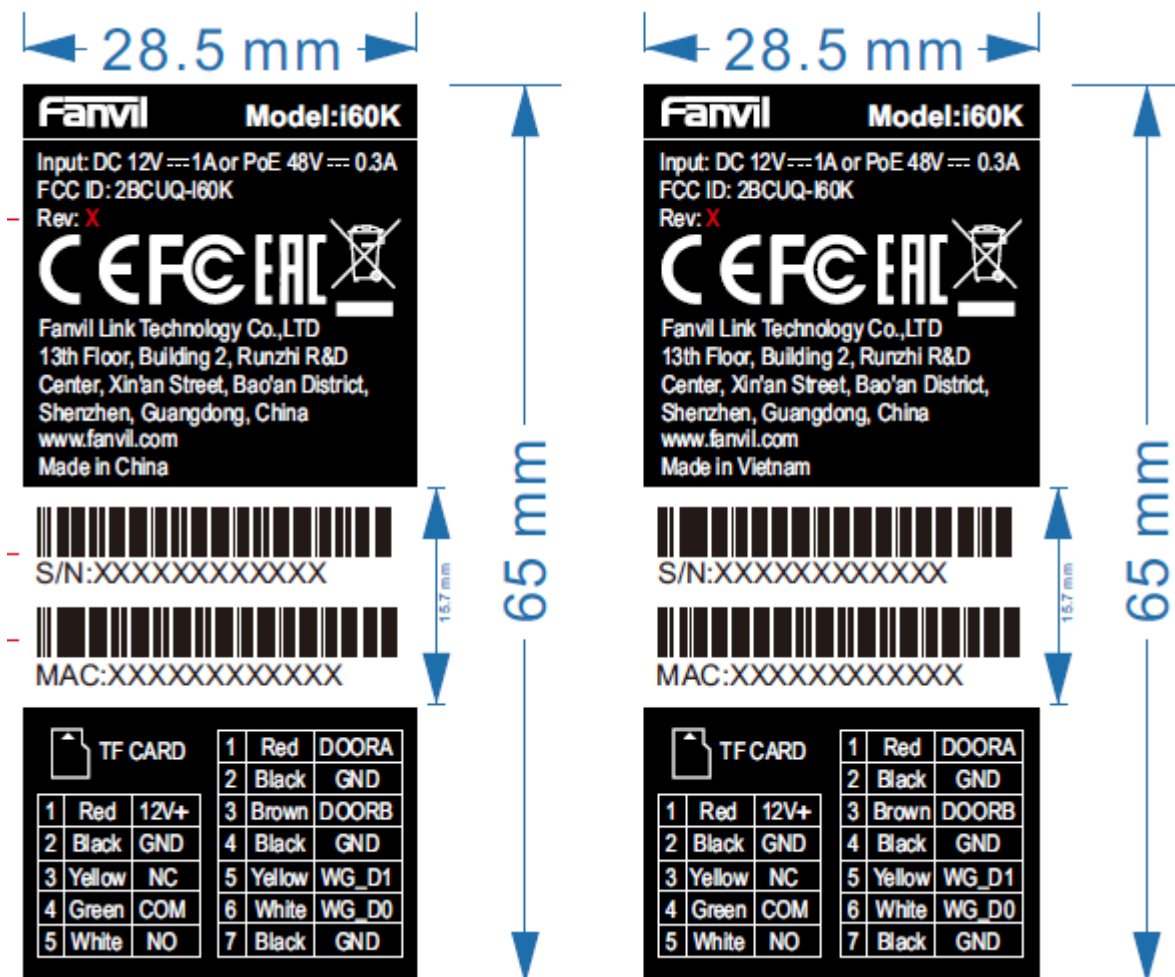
28.5 mm

Fanvil Model:i60K

Input: DC 12V ⎓ 1A or PoE 48V ⎓ 0.3A
FCC ID: 2BCUQ-I60K
Rev: X

CE FC EAC

Fanvil Link Technology Co.,LTD
13th Floor, Building 2, Runzhi R&D Center, Xin'an Street, Bao'an District, Shenzhen, Guangdong, China
www.fanvil.com
Made in China

S/N:XXXXXXXXXXXX

MAC:XXXXXXXXXXXX

15.7 mm

65 mm

TF CARD

| 1 | Red | 12V+ |
|---|---|---|
| 2 | Black | GND |
| 3 | Yellow | NC |
| 4 | Green | COM |
| 5 | White | NO |

| 1 | Red | DOORA |
|---|---|---|
| 2 | Black | GND |
| 3 | Brown | DOORB |
| 4 | Black | GND |
| 5 | Yellow | WG_D1 |
| 6 | White | WG_D0 |
| 7 | Black | GND |

28.5 mm

Fanvil Model:i60K

Input: DC 12V ⎓ 1A or PoE 48V ⎓ 0.3A
FCC ID: 2BCUQ-I60K
Rev: X

CE FC EAC

Fanvil Link Technology Co.,LTD
13th Floor, Building 2, Runzhi R&D Center, Xin'an Street, Bao'an District, Shenzhen, Guangdong, China
www.fanvil.com
Made in Vietnam

S/N:XXXXXXXXXXXX

MAC:XXXXXXXXXXXX

15.7 mm

65 mm

TF CARD

| 1 | Red | 12V+ |
|---|---|---|
| 2 | Black | GND |
| 3 | Yellow | NC |
| 4 | Green | COM |
| 5 | White | NO |

| 1 | Red | DOORA |
|---|---|---|
| 2 | Black | GND |
| 3 | Brown | DOORB |
| 4 | Black | GND |
| 5 | Yellow | WG_D1 |
| 6 | White | WG_D0 |
| 7 | Black | GND |